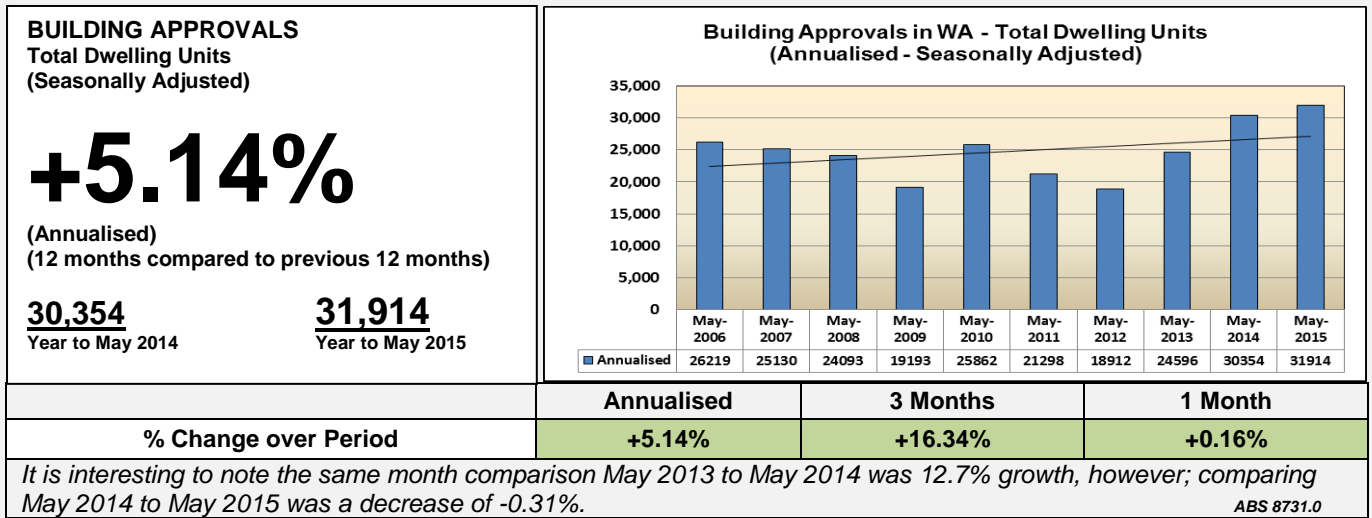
BUILDING APPROVALS
Total Dwelling Units
(Seasonally Adjusted)

+5.14%

(Annualised)
(12 months compared to previous 12 months)

30,354
Year to May 2014

31,914
Year to May 2015

Building Approvals in WA - Total Dwelling Units
(Annualised - Seasonally Adjusted)

35,000
30,000
25,000
20,000
15,000
10,000
5,000
0

| | May-2006 | May-2007 | May-2008 | May-2009 | May-2010 | May-2011 | May-2012 | May-2013 | May-2014 | May-2015 |
|---|---|---|---|---|---|---|---|---|---|---|
| Annualised | 26219 | 25130 | 24093 | 19193 | 25862 | 21298 | 18912 | 24596 | 30354 | 31914 |

| | Annualised | 3 Months | 1 Month |
|---|---|---|---|
| % Change over Period | +5.14% | +16.34% | +0.16% |

It is interesting to note the same month comparison May 2013 to May 2014 was 12.7% growth, however; comparing May 2014 to May 2015 was a decrease of -0.31%.
ABS 8731.0